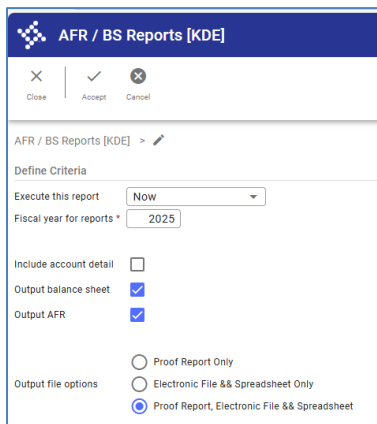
AFR / BS Reports [KDE]

Close Accept Cancel

AFR / BS Reports [KDE] >

Define Criteria

Execute this report Now

Fiscal year for reports * 2025

Include account detail

Output balance sheet

Output AFR

Output file options

Proof Report Only

Electronic File && Spreadsheet Only

Proof Report, Electronic File && Spreadsheet